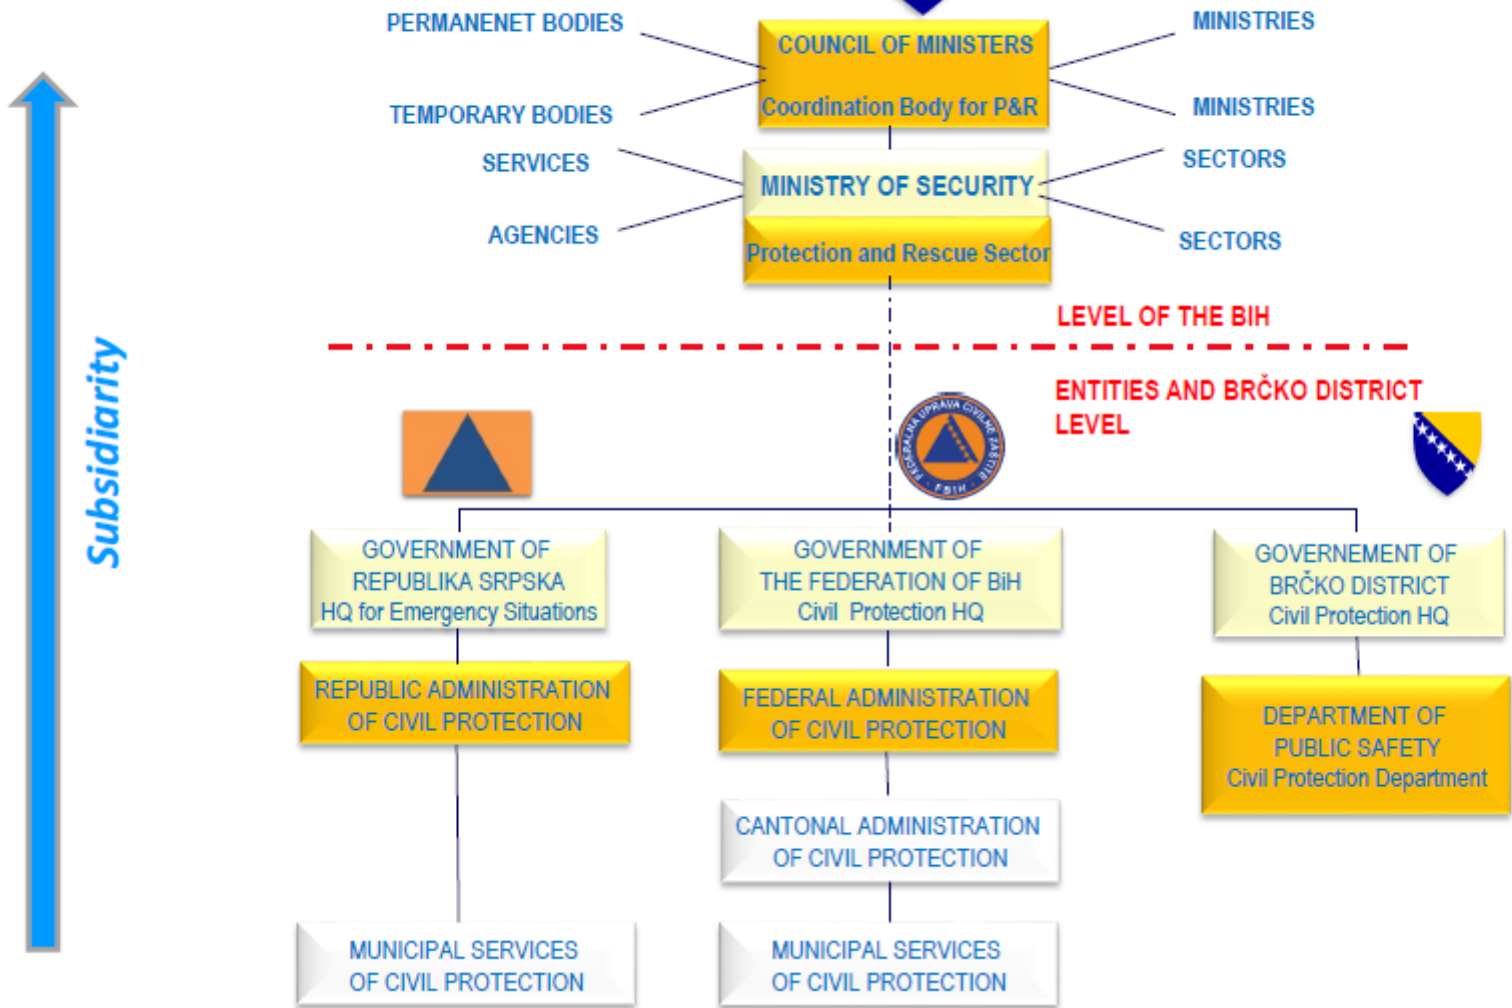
PERMANENET BODIES

TEMPORARY BODIES

COUNCIL OF MINISTERS

Coordination Body for P&R

MINISTRIES

MINISTRIES

SERVICES

AGENCIES

MINISTRY OF SECURITY

Protection and Rescue Sector

SECTORS

SECTORS

LEVEL OF THE BIH

ENTITIES AND BRČKO DISTRICT LEVEL

Subsidiarity

FEDERALNA UPRAVA CIVILNE ZAŠTITE FBIH

GOVERNMENT OF REPUBLIKA SRPSKA HQ for Emergency Situations

GOVERNMENT OF THE FEDERATION OF BiH Civil Protection HQ

GOVERNEMENT OF BRČKO DISTRICT Civil Protection HQ

REPUBLIC ADMINISTRATION OF CIVIL PROTECTION

FEDERAL ADMINISTRATION OF CIVIL PROTECTION

DEPARTMENT OF PUBLIC SAFETY Civil Protection Department

CANTONAL ADMINISTRATION OF CIVIL PROTECTION

MUNICIPAL SERVICES OF CIVIL PROTECTION

MUNICIPAL SERVICES OF CIVIL PROTECTION